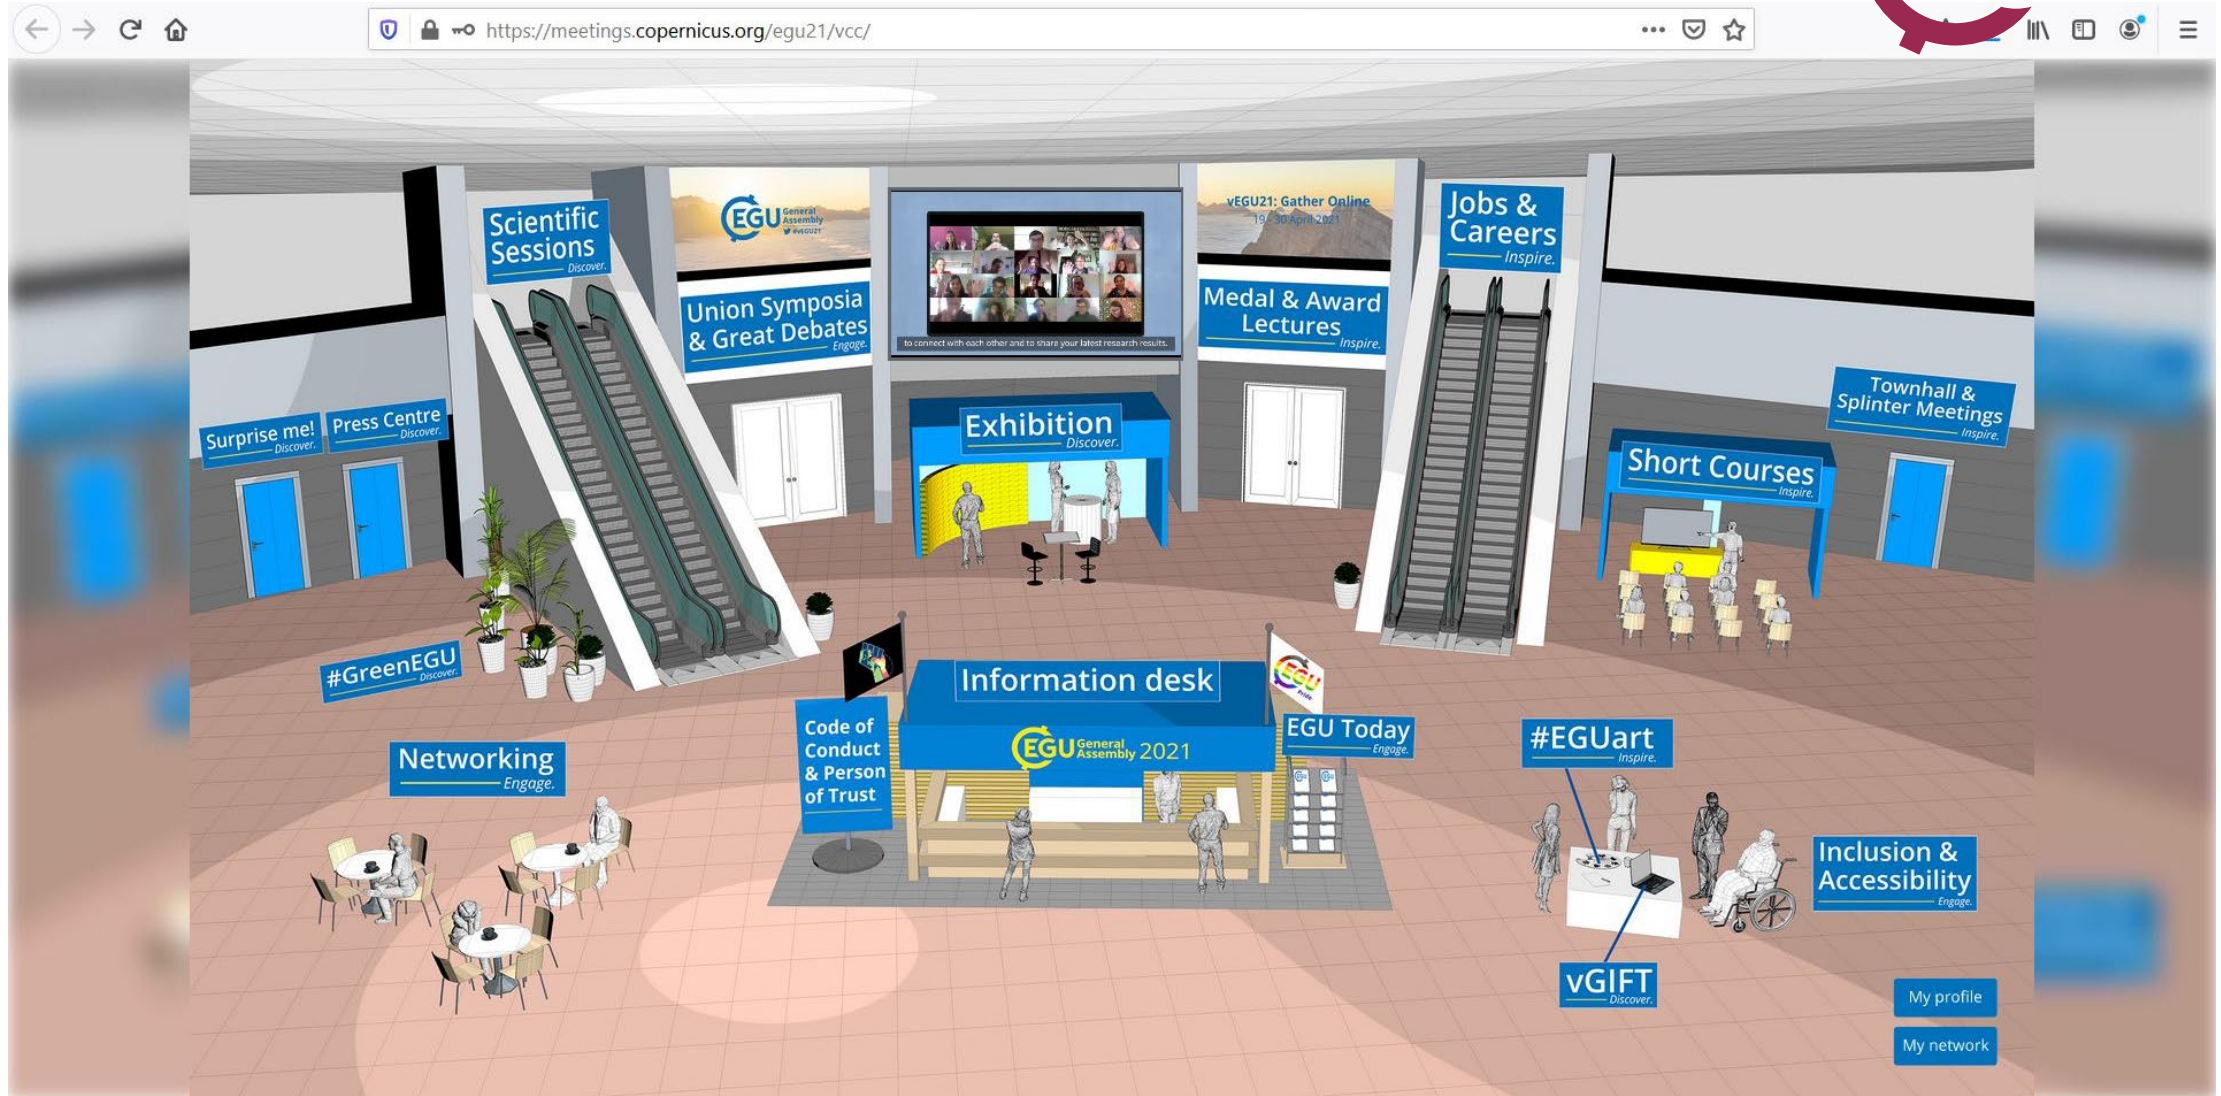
https://meetings.copernicus.org/egu21/vcc/

Scientific Sessions
Discover.

EGU General Assembly #vEGU21

Union Symposia & Great Debates
Engage.

to connect with each other and to share your latest research results.

vEGU21: Gather Online
19–30 April 2021

Medal & Award Lectures
Inspire.

Jobs & Careers
Inspire.

Surprise me!
Discover.

Press Centre
Discover.

Exhibition
Discover.

Townhall & Splinter Meetings
Inspire.

Short Courses
Inspire.

#GreenEGU
Discover.

Information desk

EGU General Assembly 2021

Code of Conduct & Person of Trust

EGU Today
Engage.

#EGUart
Inspire.

Networking
Engage.

Inclusion & Accessibility
Engage.

vGIFT
Discover.

My profile

My network